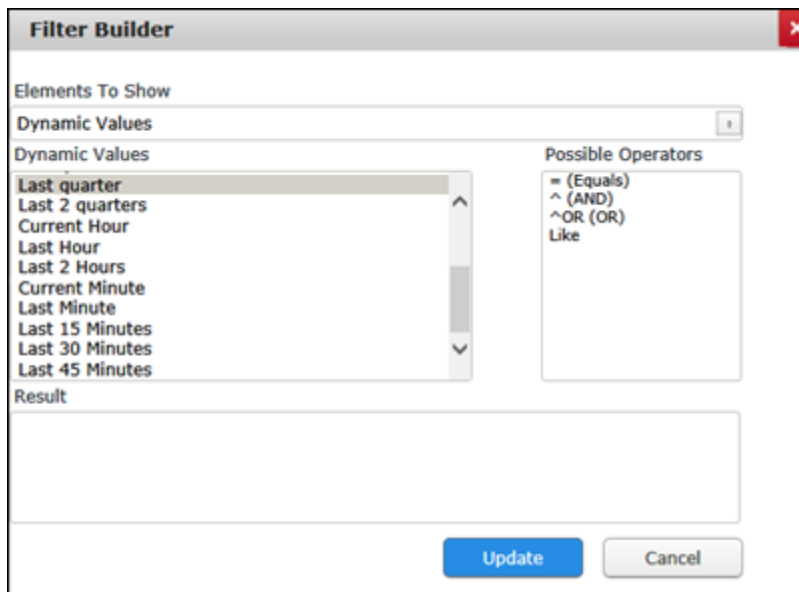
Filter Builder

Elements To Show

Dynamic Values

Dynamic Values

Last quarter
Last 2 quarters
Current Hour
Last Hour
Last 2 Hours
Current Minute
Last Minute
Last 15 Minutes
Last 30 Minutes
Last 45 Minutes

Possible Operators

= (Equals)
^ (AND)
^OR (OR)
Like

Result

Update

Cancel